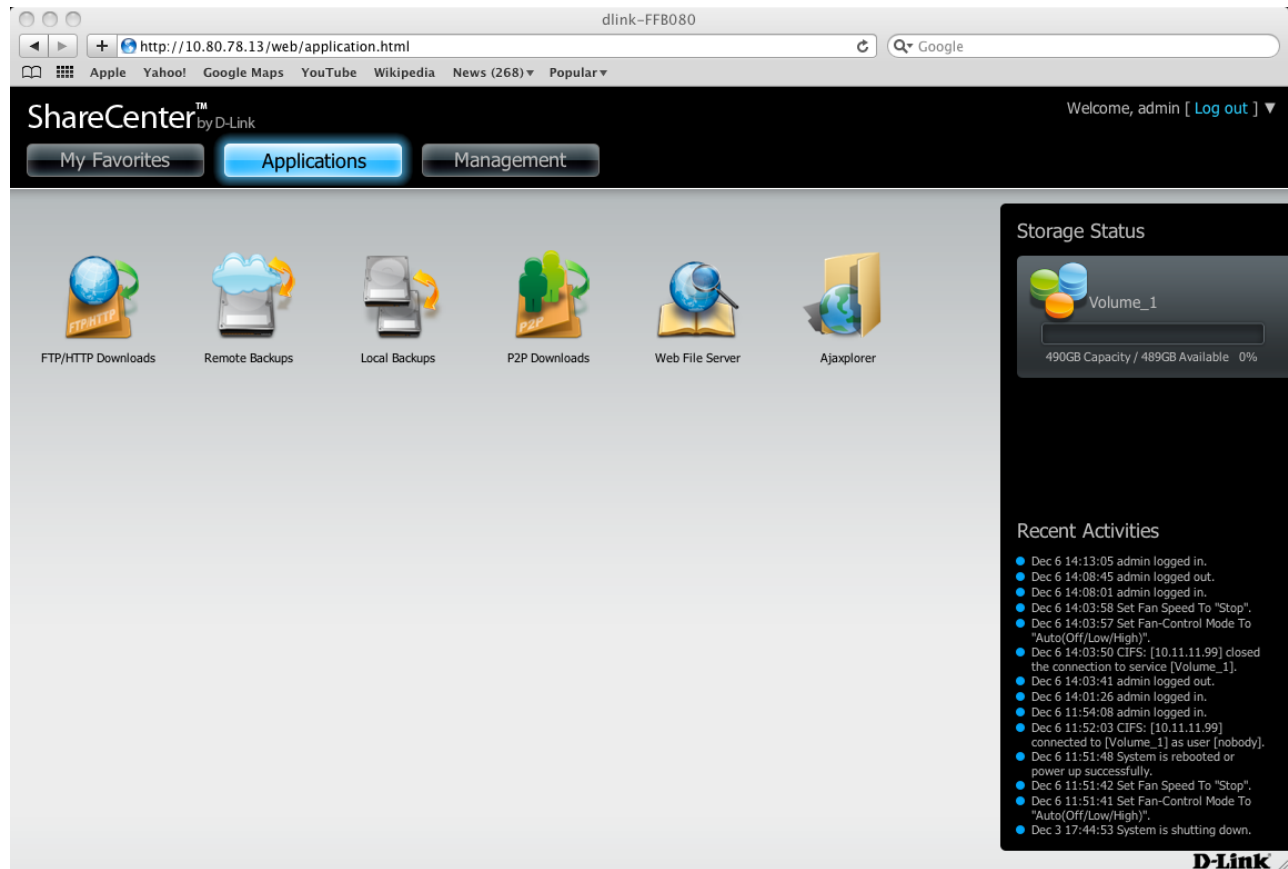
dlink-FFB080

http://10.80.78.13/web/application.html

Google

Apple Yahoo! Google Maps YouTube Wikipedia News (268) ▾ Popular ▾

ShareCenter™ by D-Link

Welcome, admin [ Log out ] ▼

My Favorites Applications Management

FTP/HTTP

FTP/HTTP Downloads

Remote Backups

Local Backups

P2P

P2P Downloads

Web File Server

Ajaxplorer

Storage Status

Volume_1

490GB Capacity / 489GB Available 0%

Recent Activities

- Dec 6 14:13:05 admin logged in.
- Dec 6 14:08:45 admin logged out.
- Dec 6 14:08:01 admin logged in.
- Dec 6 14:03:58 Set Fan Speed To "Stop".
- Dec 6 14:03:57 Set Fan-Control Mode To "Auto(Off/Low/High)".
- Dec 6 14:03:50 CIFS: [10.11.11.99] closed the connection to service [Volume_1].
- Dec 6 14:03:41 admin logged out.
- Dec 6 14:01:26 admin logged in.
- Dec 6 11:54:08 admin logged in.
- Dec 6 11:52:03 CIFS: [10.11.11.99] connected to [Volume_1] as user [nobody].
- Dec 6 11:51:48 System is rebooted or power up successfully.
- Dec 6 11:51:42 Set Fan Speed To "Stop".
- Dec 6 11:51:41 Set Fan-Control Mode To "Auto(Off/Low/High)".
- Dec 3 17:44:53 System is shutting down.

D-Link